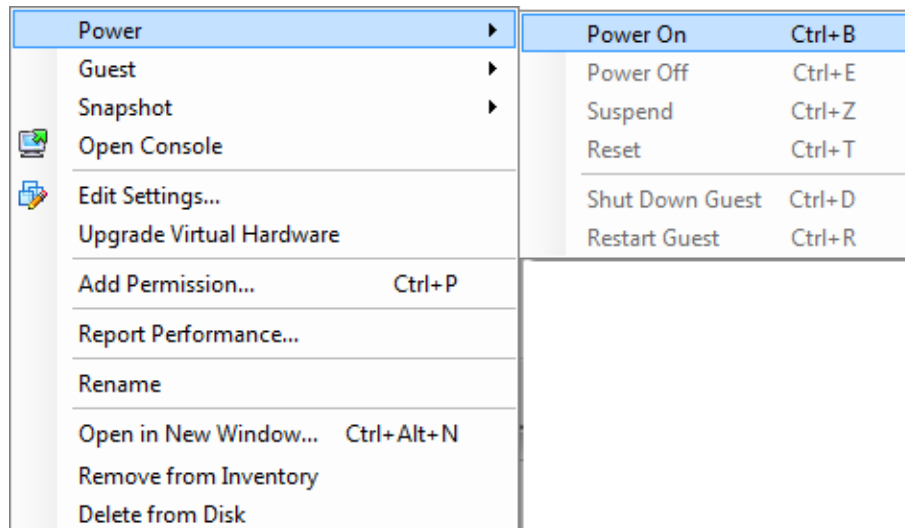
Power
Guest
Snapshot
Open Console
Edit Settings...
Upgrade Virtual Hardware
Add Permission... Ctrl+P
Report Performance...
Rename
Open in New Window... Ctrl+Alt+N
Remove from Inventory
Delete from Disk

Power On Ctrl+B
Power Off Ctrl+E
Suspend Ctrl+Z
Reset Ctrl+T
Shut Down Guest Ctrl+D
Restart Guest Ctrl+R